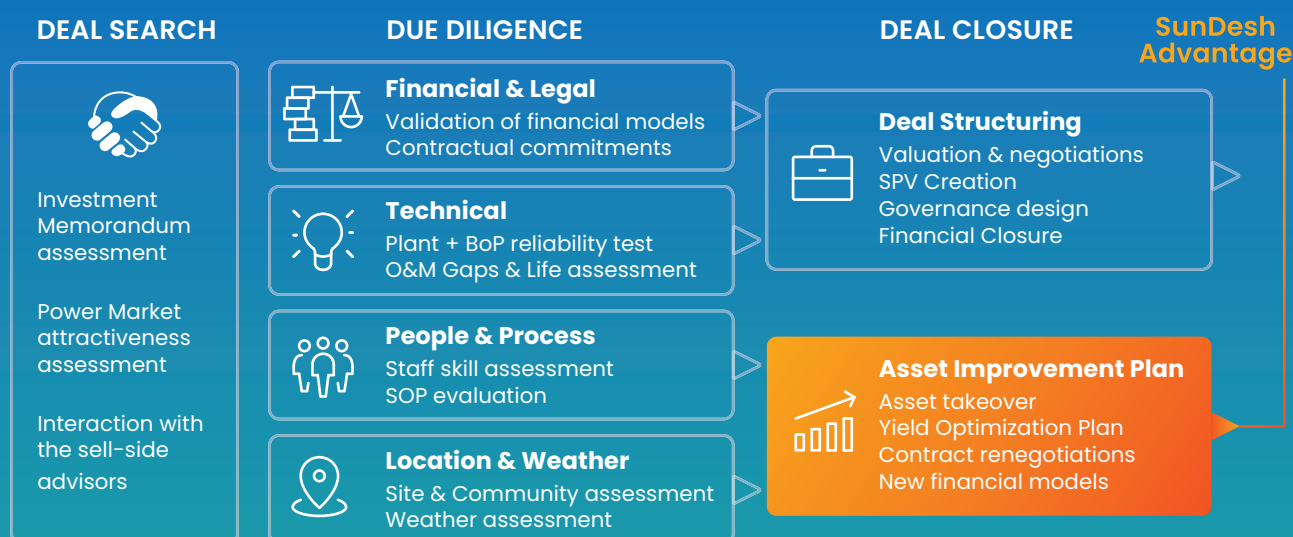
DEAL SEARCH

Investment Memorandum assessment

Power Market attractiveness assessment

Interaction with the sell-side advisors

DUE DILIGENCE

Financial & Legal
Validation of financial models
Contractual commitments

Technical
Plant + BoP reliability test
O&M Gaps & Life assessment

People & Process
Staff skill assessment
SOP evaluation

Location & Weather
Site & Community assessment
Weather assessment

DEAL CLOSURE

Deal Structuring
Valuation & negotiations
SPV Creation
Governance design
Financial Closure

SunDesh Advantage

Asset Improvement Plan
Asset takeover
Yield Optimization Plan
Contract renegotiations
New financial models